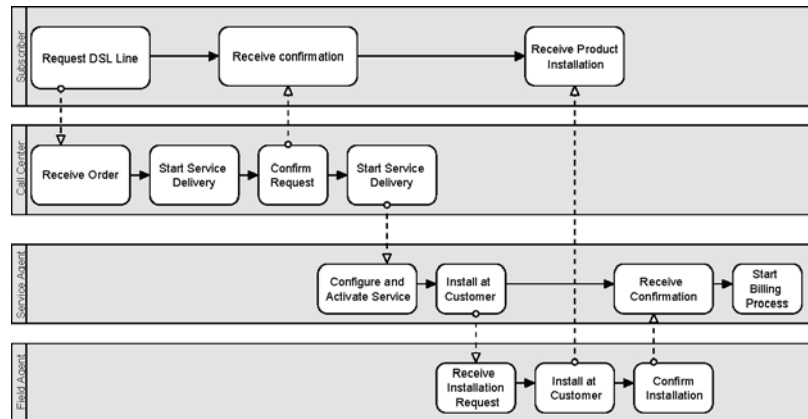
Subscriber
Request DSL Line
Receive confirmation
Receive Product Installation

Call Center
Receive Order
Start Service Delivery
Confirm Request
Start Service Delivery

Service Agent
Configure and Activate Service
Install at Customer
Receive Confirmation
Start Billing Process

Field Agent
Receive Installation Request
Install at Customer
Confirm Installation